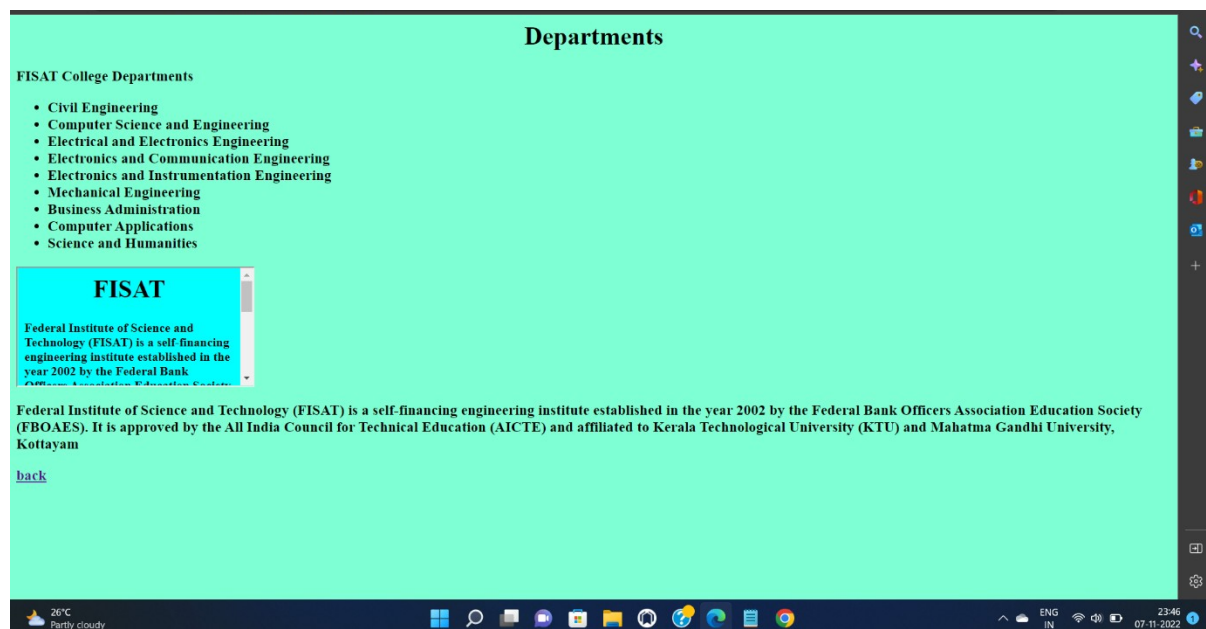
Departments

FISAT College Departments

- Civil Engineering
- Computer Science and Engineering
- Electrical and Electronics Engineering
- Electronics and Communication Engineering
- Electronics and Instrumentation Engineering
- Mechanical Engineering
- Business Administration
- Computer Applications
- Science and Humanities

FISAT

Federal Institute of Science and Technology (FISAT) is a self-financing engineering institute established in the year 2002 by the Federal Bank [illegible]

Federal Institute of Science and Technology (FISAT) is a self-financing engineering institute established in the year 2002 by the Federal Bank Officers Association Education Society (FBOAES). It is approved by the All India Council for Technical Education (AICTE) and affiliated to Kerala Technological University (KTU) and Mahatma Gandhi University, Kottayam

back

26°C
Partly cloudy

ENG
IN

23:46
07-11-2022